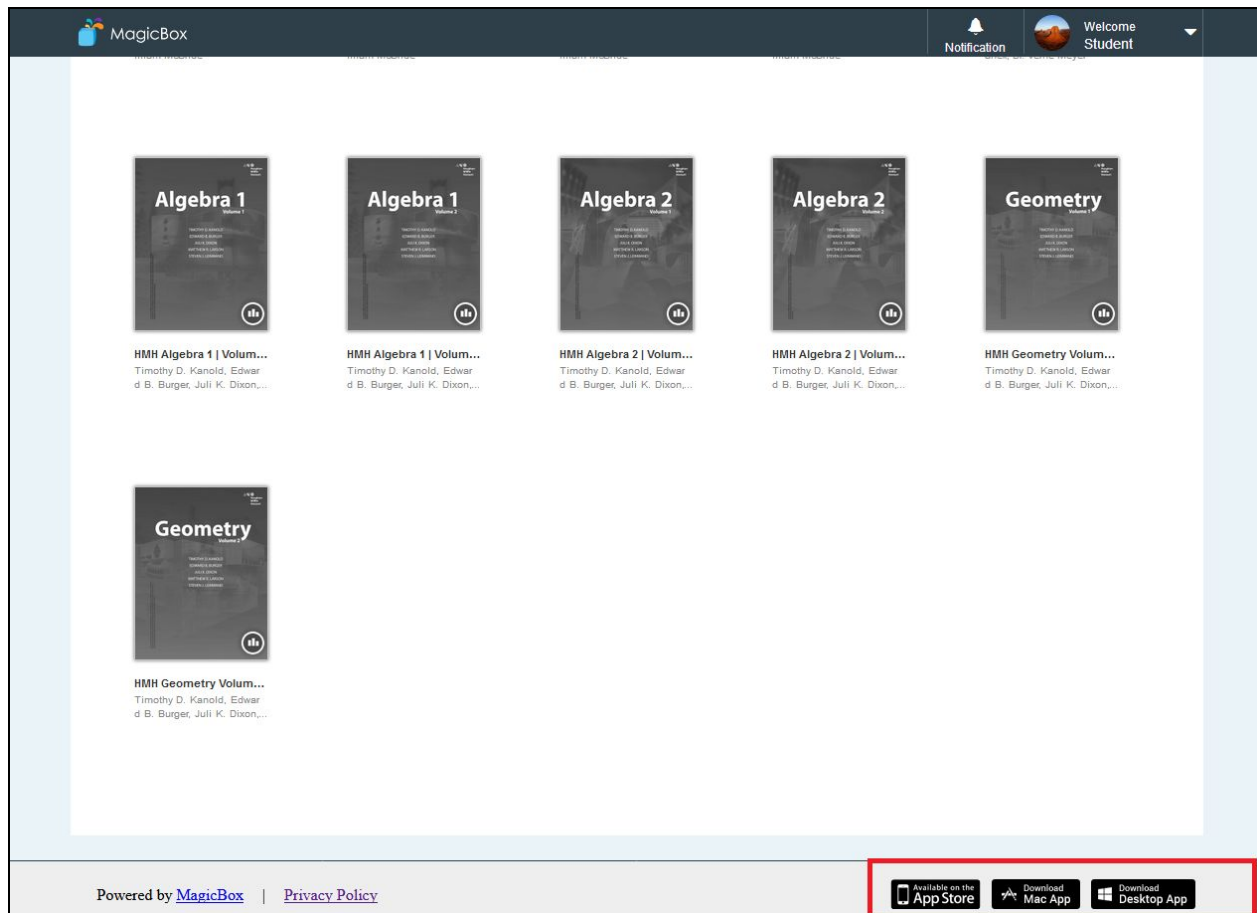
MagicBox

Notification

Welcome
Student

Algebra 1
Volume 1

HMH Algebra 1 | Volum...
Timothy D. Kanold, Edward B. Burger, Juli K. Dixon,...

Algebra 1
Volume 2

HMH Algebra 1 | Volum...
Timothy D. Kanold, Edward B. Burger, Juli K. Dixon,...

Algebra 2
Volume 1

HMH Algebra 2 | Volum...
Timothy D. Kanold, Edward B. Burger, Juli K. Dixon,...

Algebra 2
Volume 2

HMH Algebra 2 | Volum...
Timothy D. Kanold, Edward B. Burger, Juli K. Dixon,...

Geometry
Volume 1

HMH Geometry Volum...
Timothy D. Kanold, Edward B. Burger, Juli K. Dixon,...

Geometry
Volume 2

HMH Geometry Volum...
Timothy D. Kanold, Edward B. Burger, Juli K. Dixon,...

Powered by MagicBox | Privacy Policy

Available on the App Store

Download Mac App

Download Desktop App